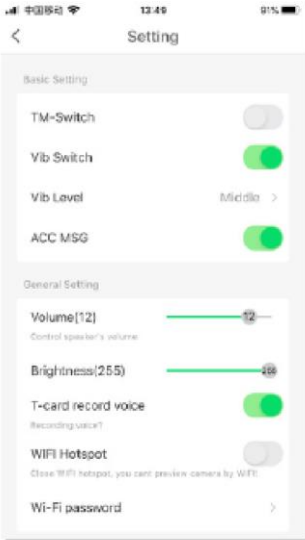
中国移动 13:49 91%

<

Setting

Basic Setting

TM-Switch

Vib Switch

Vib Level Middle >

ACC MSG

General Setting

Volume[12] 12

Control speaker's volume

Brightness(255) 255

T-card record voice

Recording voice?

WIFI Hotspot

Close WIFI hotspot, you cant preview camera by WIFI

Wi-Fi password >